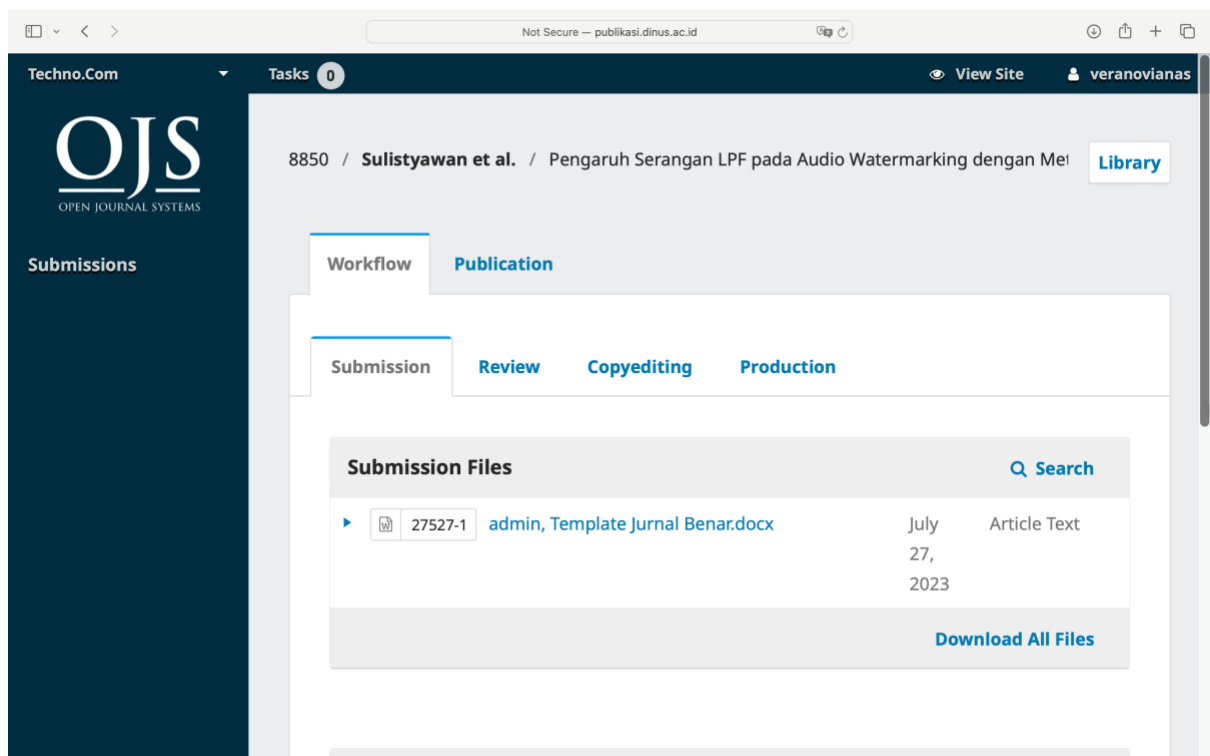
Not Secure — publikasi.dinus.ac.id

Techno.Com

Tasks 0

View Site

veranovianas

OJS
OPEN JOURNAL SYSTEMS

Submissions

8850 / Sulistyawan et al. / Pengaruh Serangan LPF pada Audio Watermarking dengan Met

Library

Workflow

Publication

Submission

Review

Copyediting

Production

Submission Files

Search

27527-1 admin, Template Jurnal Benar.docx July 27, 2023 Article Text

Download All Files